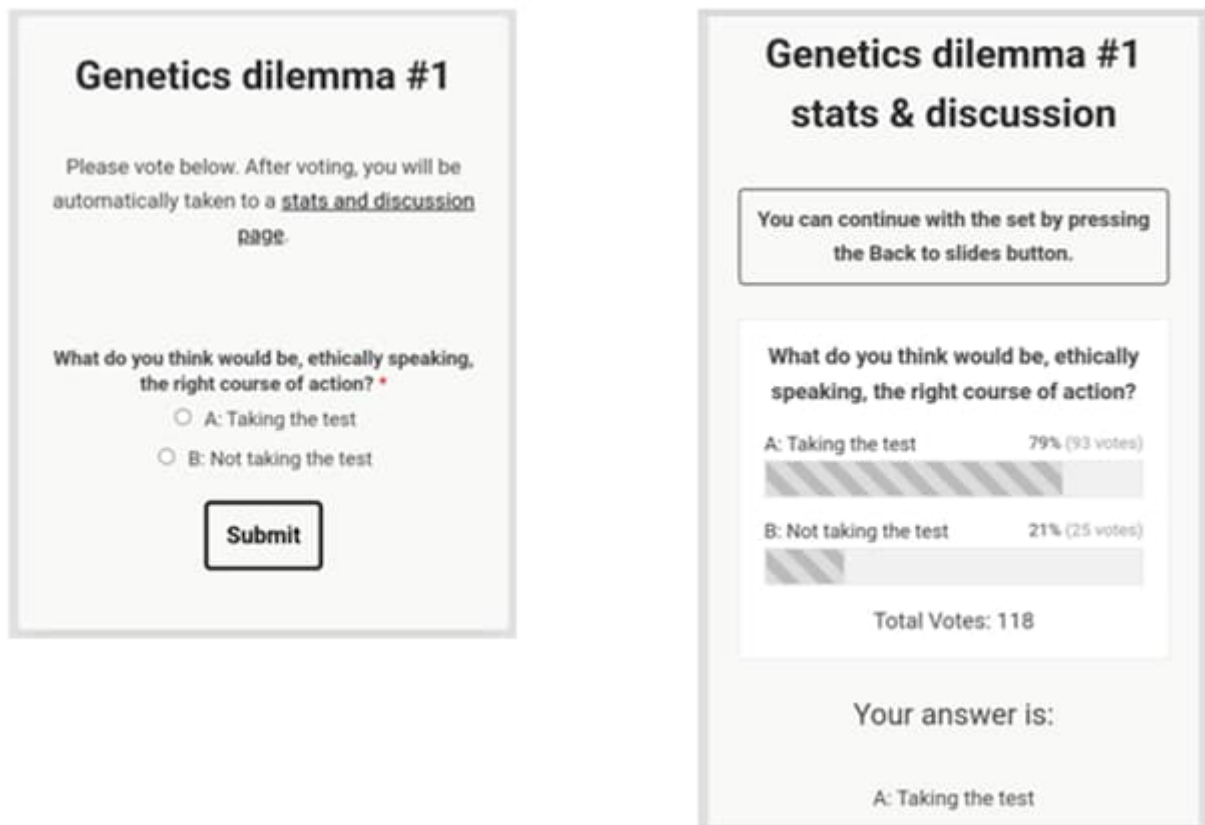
Genetics dilemma #1

Please vote below. After voting, you will be automatically taken to a stats and discussion page.

What do you think would be, ethically speaking, the right course of action? *

A: Taking the test

B: Not taking the test

Submit

Genetics dilemma #1 stats & discussion

You can continue with the set by pressing the Back to slides button.

What do you think would be, ethically speaking, the right course of action?

A: Taking the test 79% (93 votes)

B: Not taking the test 21% (25 votes)

Total Votes: 118

Your answer is:

A: Taking the test